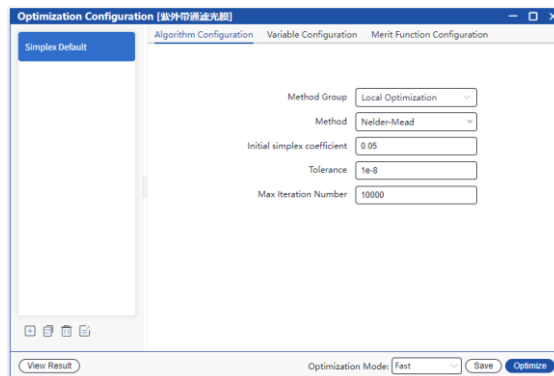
Optimization Configuration [紫外带通滤光膜]

Simplex Default

Algorithm Configuration Variable Configuration Merit Function Configuration

Method Group Local Optimization

Method Nelder-Mead

Initial simplex coefficient 0.05

Tolerance 1e-8

Max Iteration Number 10000

View Result

Optimization Mode: Fast Save Optimize